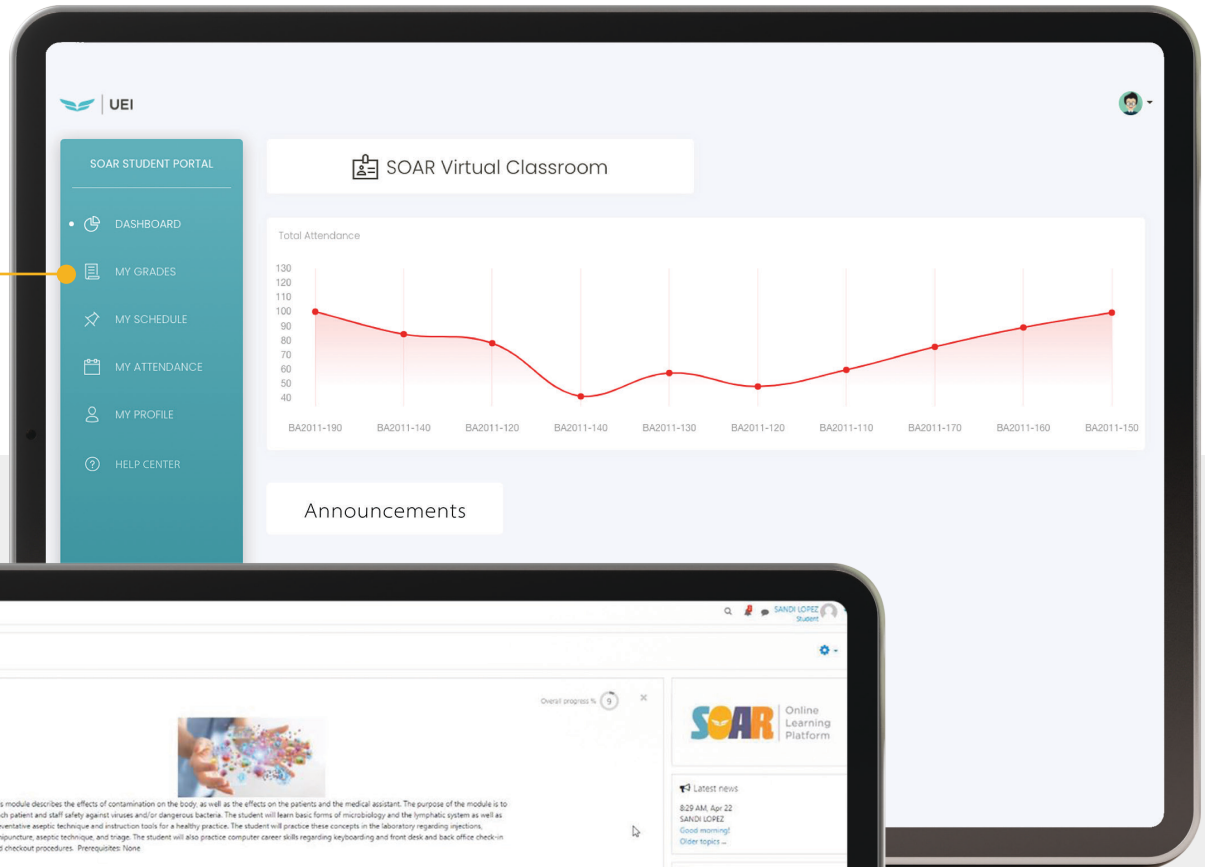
UEI

SOAR STUDENT PORTAL

DASHBOARD
MY GRADES
MY SCHEDULE
MY ATTENDANCE
MY PROFILE
HELP CENTER

SOAR Virtual Classroom

Total Attendance

130
120
110
100
90
80
70
60
50
40

BA2011-190 BA2011-140 BA2011-120 BA2011-140 BA2011-130 BA2011-120 BA2011-110 BA2011-170 BA2011-160 BA2011-150

Announcements

SANDI LOPEZ
Student

Overall progress % 9

SOAR Online Learning Platform

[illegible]s module describes the effects of contamination on the body, as well as the effects on the patients and the medical assistant. The purpose of the module is to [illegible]ch patient and staff safety against viruses and/or dangerous bacteria. The student will learn basic forms of microbiology and the lymphatic system as well as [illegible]ventative aseptic technique and instruction tools for a healthy practice. The student will practice these concepts in the laboratory regarding injections, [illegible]nipuncture, aseptic technique, and triage. The student will also practice computer career skills regarding keyboarding and front desk and back office check-in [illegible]d checkout procedures. Prerequisites: None

Latest news
8:29 AM, Apr 22
SANDI LOPEZ
Good morning!
Older topics ...